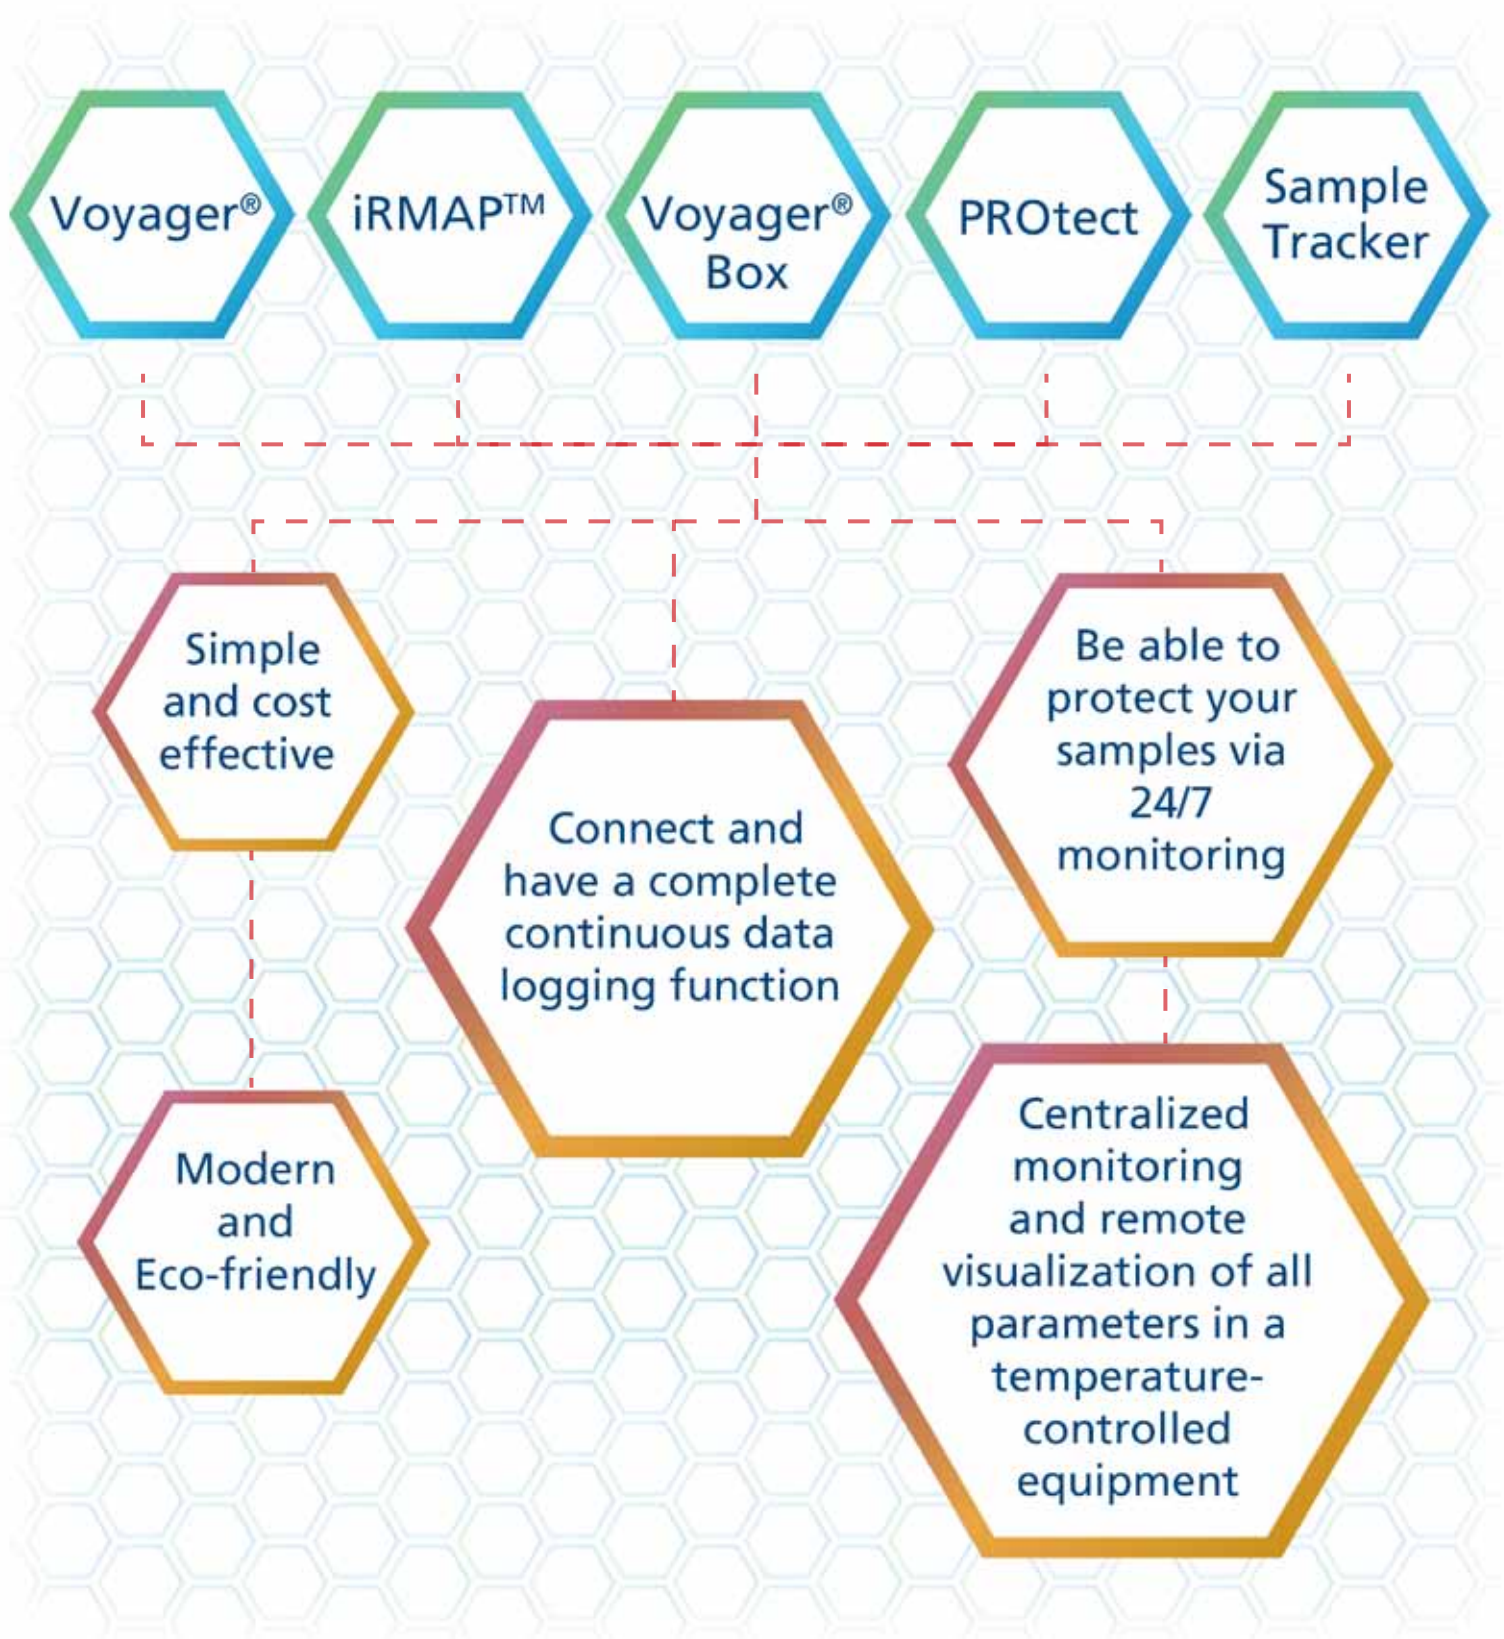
Voyager®

iRMAP™

Voyager® Box

PROtect

Sample Tracker

Simple and cost effective

Connect and have a complete continuous data logging function

Be able to protect your samples via 24/7 monitoring

Modern and Eco-friendly

Centralized monitoring and remote visualization of all parameters in a temperature-controlled equipment